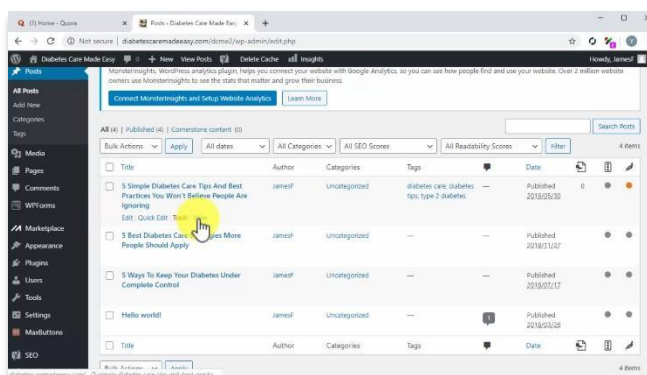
(1) Home - Quora
Posts ‹ Diabetes Care Made Eas
Not secure | diabetescaremadeeasy.com/dcme2/wp-admin/edit.php
Diabetes Care Made Easy 0 + New View Posts Delete Cache Insights
Howdy, JamesF
Posts
All Posts
Add New
Categories
Tags
Media
Pages
Comments
WPForms
Marketplace
Appearance
Plugins
Users
Tools
Settings
MaxButtons
SEO

MonsterInsights, WordPress analytics plugin, helps you connect your website with Google Analytics, so you can see how people find and use your website. Over 2 million website owners use MonsterInsights to see the stats that matter and grow their business.
Connect MonsterInsights and Setup Website Analytics
Learn More

All (4) | Published (4) | Cornerstone content (0)
Search Posts
Bulk Actions Apply All dates All Categories All SEO Scores All Readability Scores Filter
4 items

| | Title | Author | Categories | Tags | | Date | | | |
|---|---|---|---|---|---|---|---|---|---|
| | 5 Simple Diabetes Care Tips And Best Practices You Won't Believe People Are Ignoring<br>Edit \| Quick Edit \| Trash | JamesF | Uncategorized | diabetes care, diabetes tips, type 2 diabetes | — | Published 2019/03/30 | 0 | | |
| | 5 Best Diabetes Care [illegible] More People Should Apply | JamesF | Uncategorized | — | — | Published 2018/11/27 | | | |
| | 5 Ways To Keep Your Diabetes Under Complete Control | JamesF | Uncategorized | — | — | Published 2018/07/17 | | | |
| | Hello world! | JamesF | Uncategorized | — | 1 | Published 2018/03/28 | | | |
| | Title | Author | Categories | Tags | | Date | | | |

Bulk Actions Apply
4 items